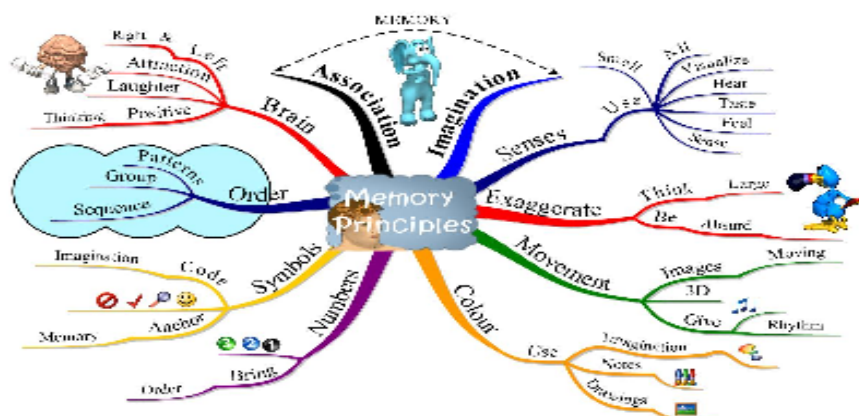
MEMORY

Memory Principles

Association

Imagination

Brain
Left
Right &
Attention
Laughter
Positive
Thinking

Senses
Use
Smell
All
Visualize
Hear
Taste
Feel
Sense

Order
Patterns
Group
Sequence

Exaggerate
Think
Large
Be
Absurd

Symbols
Code
Imagination
Anchor
Memory

Movement
Images
Moving
3D
Give
Rhythm

Numbers
Bring
Order

Colour
Use
Imagination
Notes
Drawings